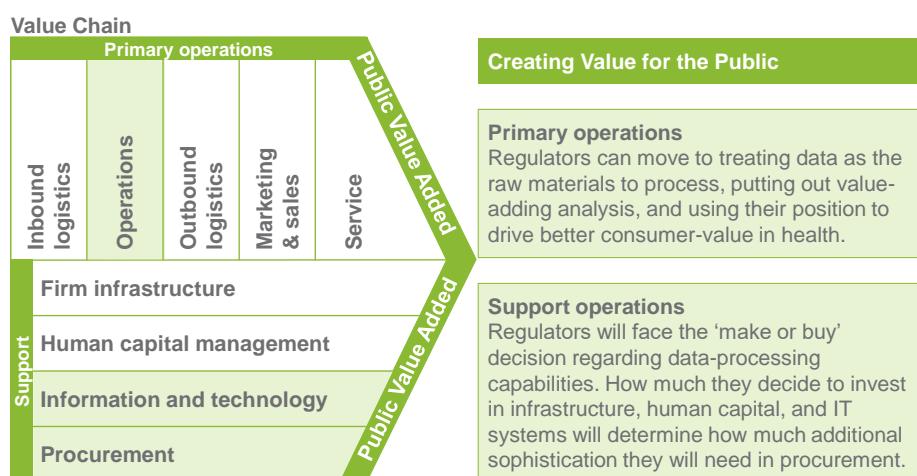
Value Chain

Primary operations

Inbound logistics

Operations

Outbound logistics

Marketing & sales

Service

Public Value Added

Support

Firm infrastructure

Human capital management

Information and technology

Procurement

Public Value Added

Creating Value for the Public

Primary operations
Regulators can move to treating data as the raw materials to process, putting out value-adding analysis, and using their position to drive better consumer-value in health.

Support operations
Regulators will face the ‘make or buy’ decision regarding data-processing capabilities. How much they decide to invest in infrastructure, human capital, and IT systems will determine how much additional sophistication they will need in procurement.